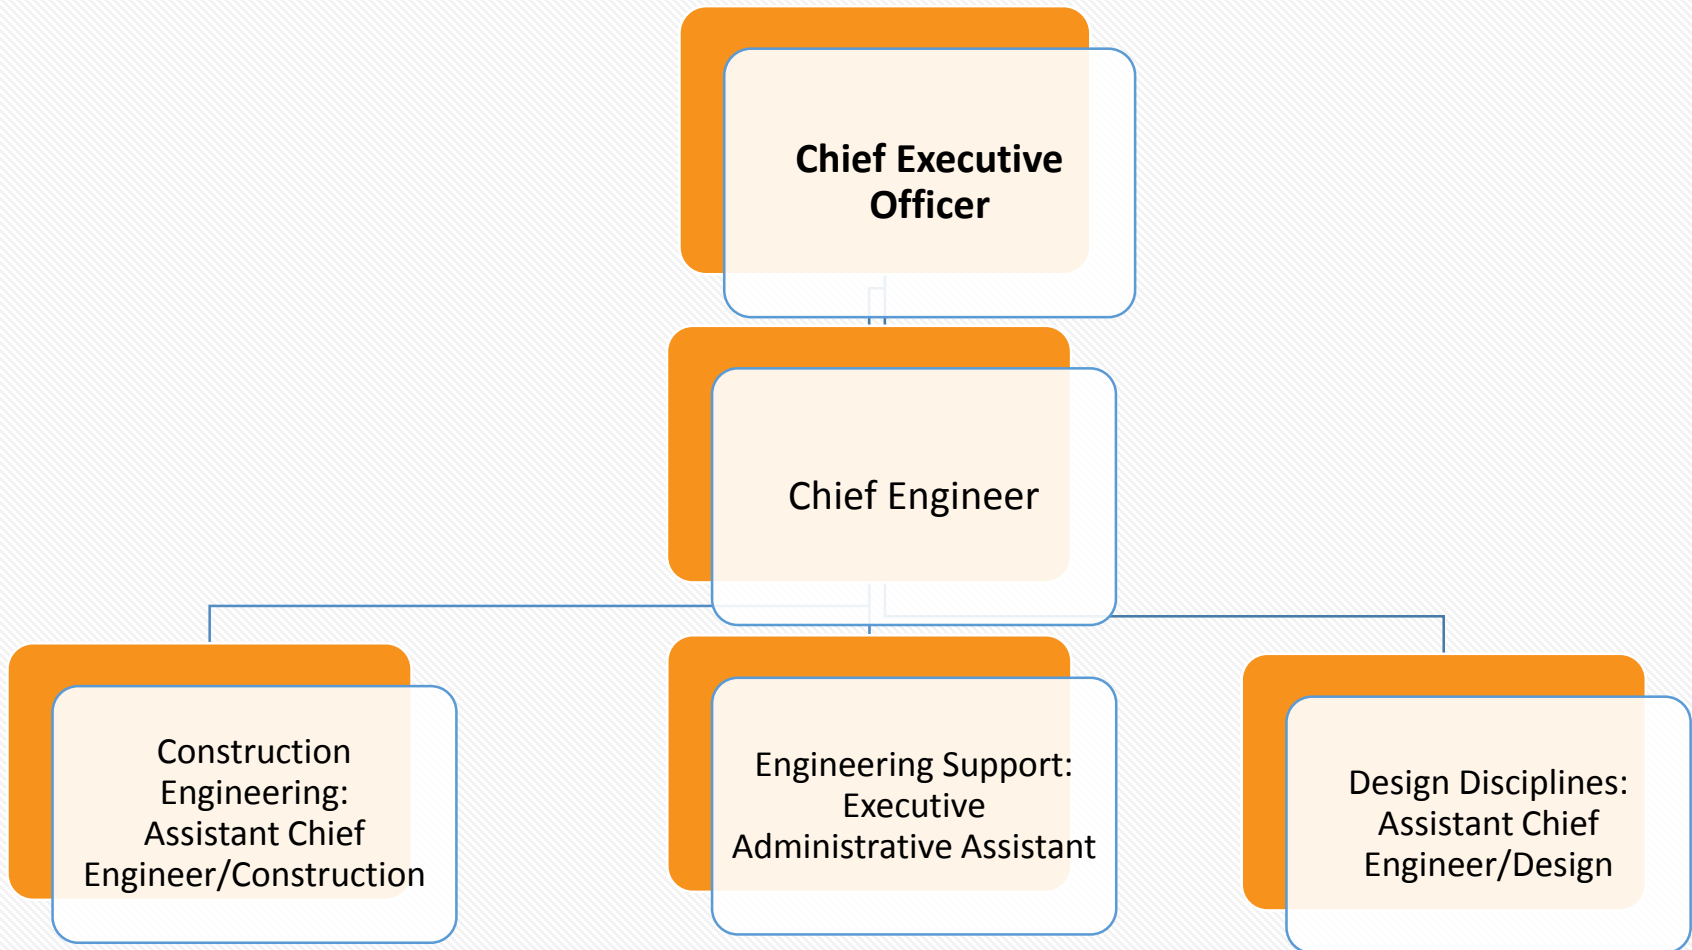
**Chief Executive Officer**

Chief Engineer

Construction Engineering: Assistant Chief Engineer/Construction

Engineering Support: Executive Administrative Assistant

Design Disciplines: Assistant Chief Engineer/Design